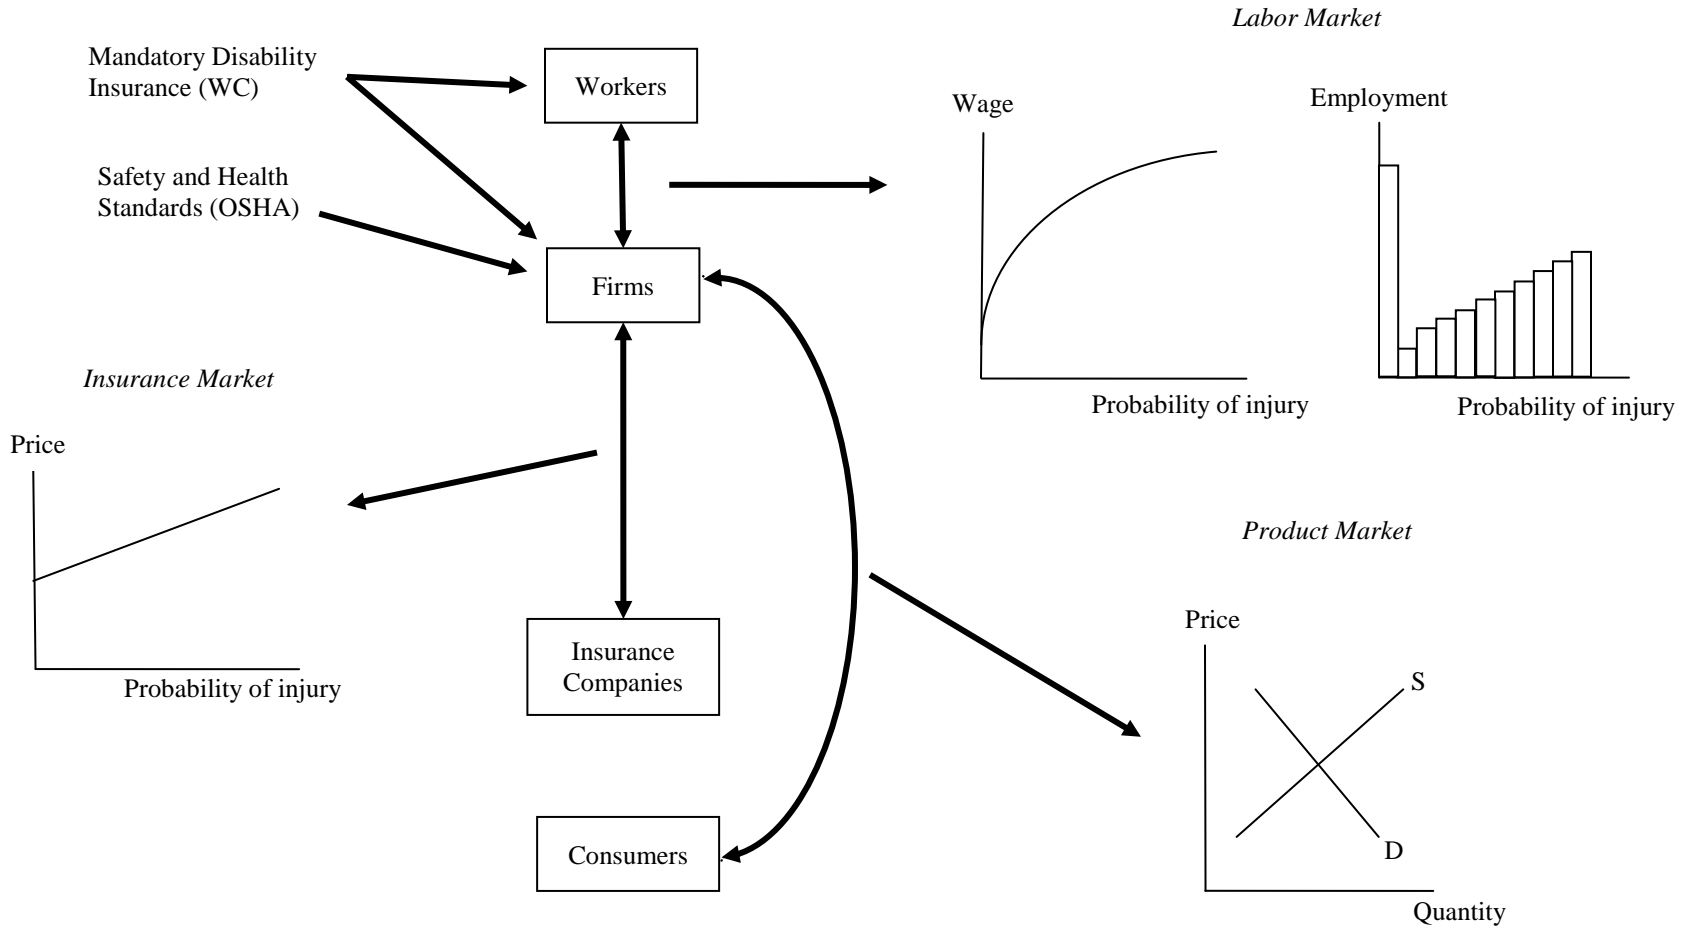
Labor Market

Mandatory Disability Insurance (WC)

Workers

Wage

Employment

Safety and Health Standards (OSHA)

Firms

Insurance Market

Probability of injury

Probability of injury

Price

Product Market

Price

Insurance Companies

S

Probability of injury

Consumers

D

Quantity